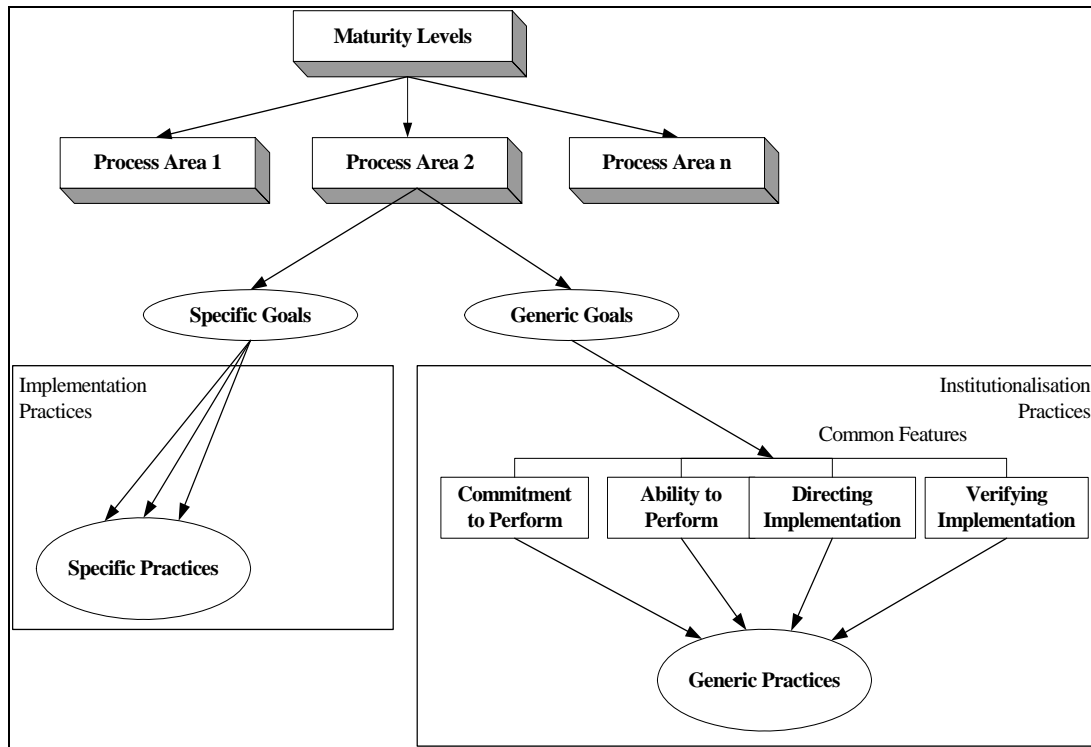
Maturity Levels

Process Area 1

Process Area 2

Process Area n

Specific Goals

Generic Goals

Implementation Practices

Specific Practices

Institutionalisation Practices

Common Features

Commitment to Perform

Ability to Perform

Directing Implementation

Verifying Implementation

Generic Practices